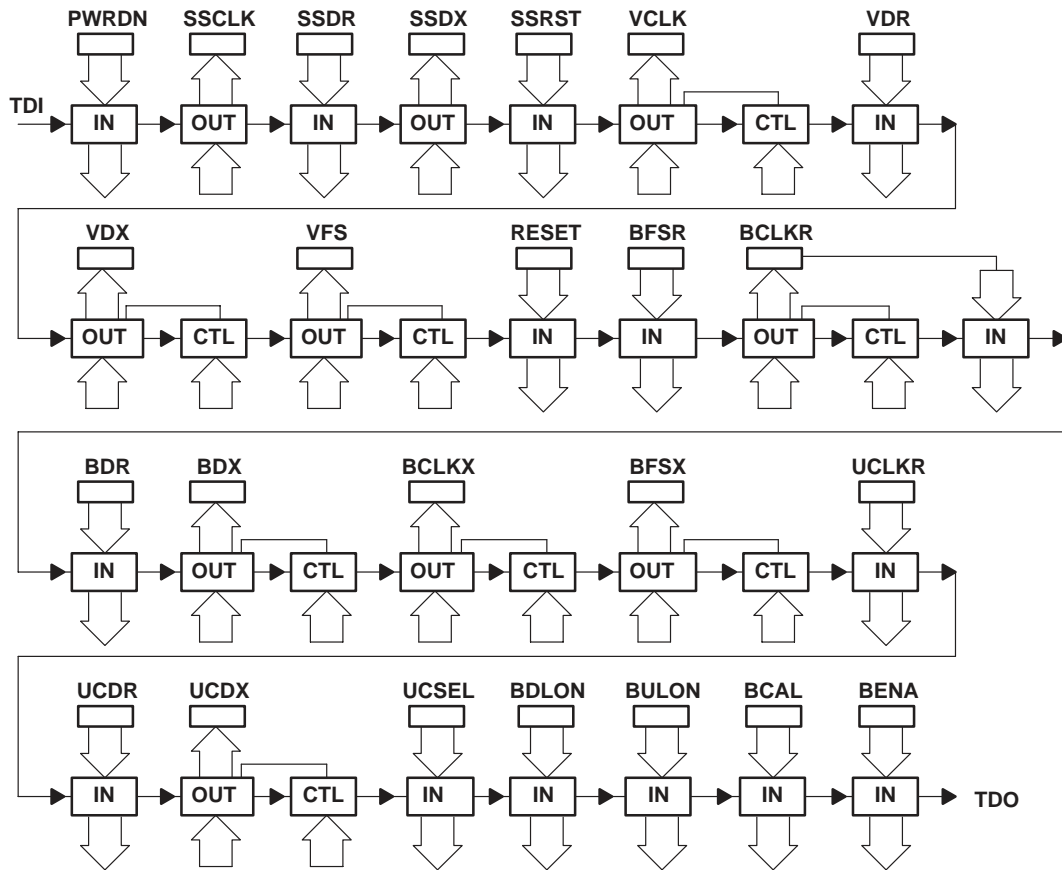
PWRDN SSCLK SSDR SSDX SSRST VCLK VDR

TDI IN OUT IN OUT IN OUT CTL IN

VDX VFS RESET BFSR BCLKR

OUT CTL OUT CTL IN IN OUT CTL IN

BDR BDX BCLKX BFSX UCLKR

IN OUT CTL OUT CTL OUT CTL IN

UCDR UCDX UCSEL BDLON BULON BCAL BENA

IN OUT CTL IN IN IN IN IN TDO